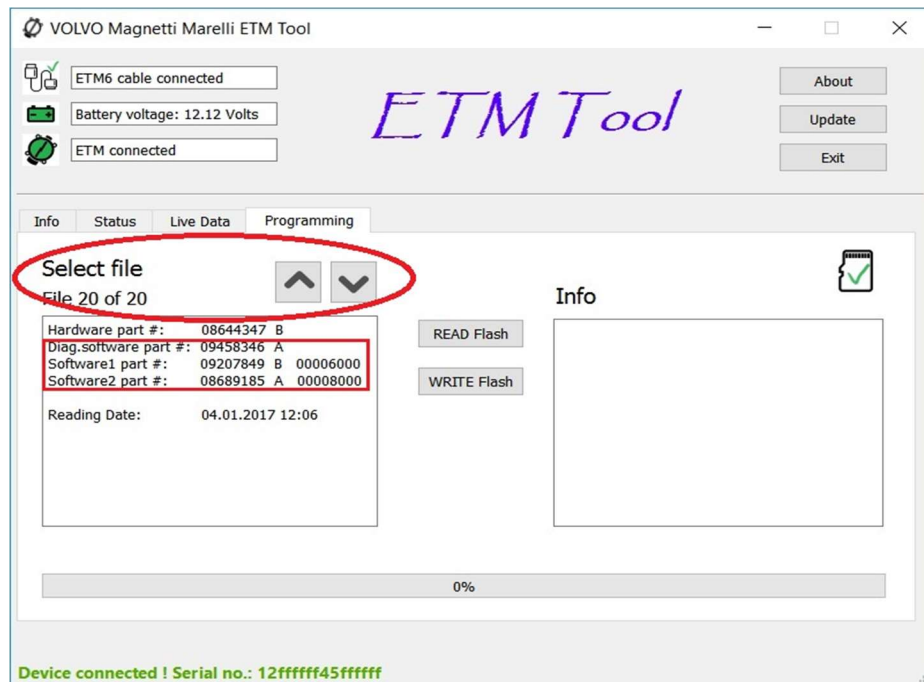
VOLVO Magnetti Marelli ETM Tool

ETM6 cable connected
Battery voltage: 12.12 Volts
ETM connected

ETM Tool

About
Update
Exit

Info | Status | Live Data | Programming

Select file
File 20 of 20

Info

| Hardware part #: | 08644347 B | |
|---|---|---|
| Diag.software part #: | 09458346 A | |
| Software1 part #: | 09207849 B | 00006000 |
| Software2 part #: | 08689185 A | 00008000 |

Reading Date: 04.01.2017 12:06

READ Flash
WRITE Flash

0%

Device connected ! Serial no.: 12ffffff45ffffff